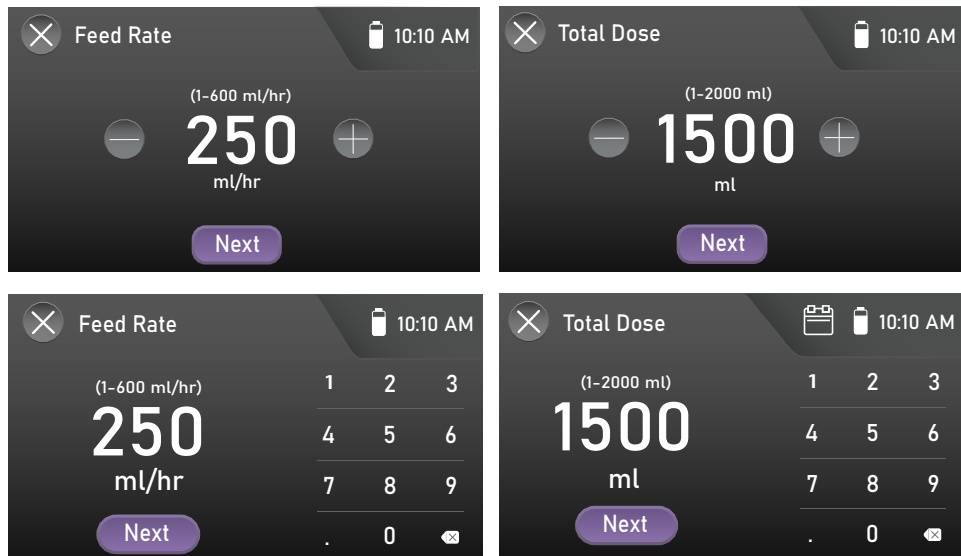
Feed Rate 10:10 AM

(1-600 ml/hr)

250

ml/hr

Next

Total Dose 10:10 AM

(1-2000 ml)

1500

ml

Next

Feed Rate 10:10 AM

(1-600 ml/hr)

250

ml/hr

Next

| 1 | 2 | 3 |
|---|---|---|
| 4 | 5 | 6 |
| 7 | 8 | 9 |
| . | 0 | |

Total Dose 10:10 AM

(1-2000 ml)

1500

ml

Next

| 1 | 2 | 3 |
|---|---|---|
| 4 | 5 | 6 |
| 7 | 8 | 9 |
| . | 0 | |